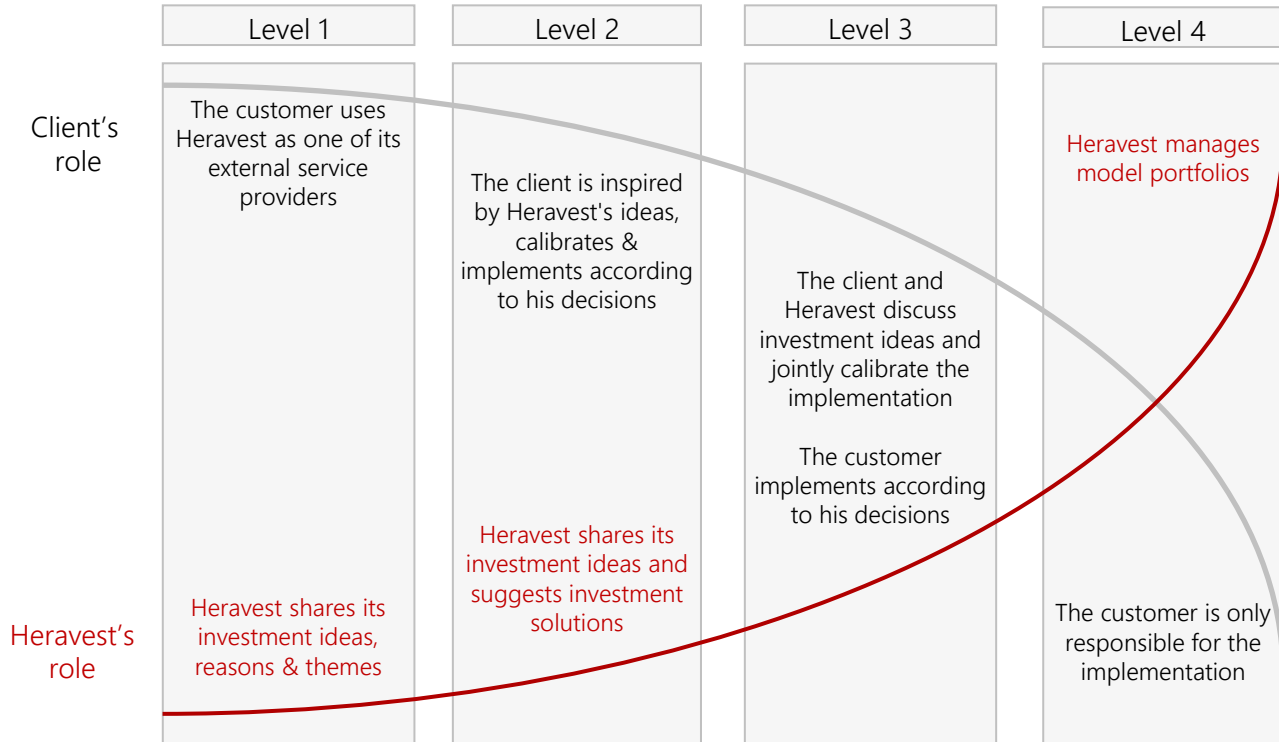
Level 1

Level 2

Level 3

Level 4

Client's role

The customer uses Heravest as one of its external service providers

Heravest shares its investment ideas, reasons & themes

The client is inspired by Heravest's ideas, calibrates & implements according to his decisions

Heravest shares its investment ideas and suggests investment solutions

The client and Heravest discuss investment ideas and jointly calibrate the implementation

The customer implements according to his decisions

Heravest manages model portfolios

The customer is only responsible for the implementation

Heravest's role